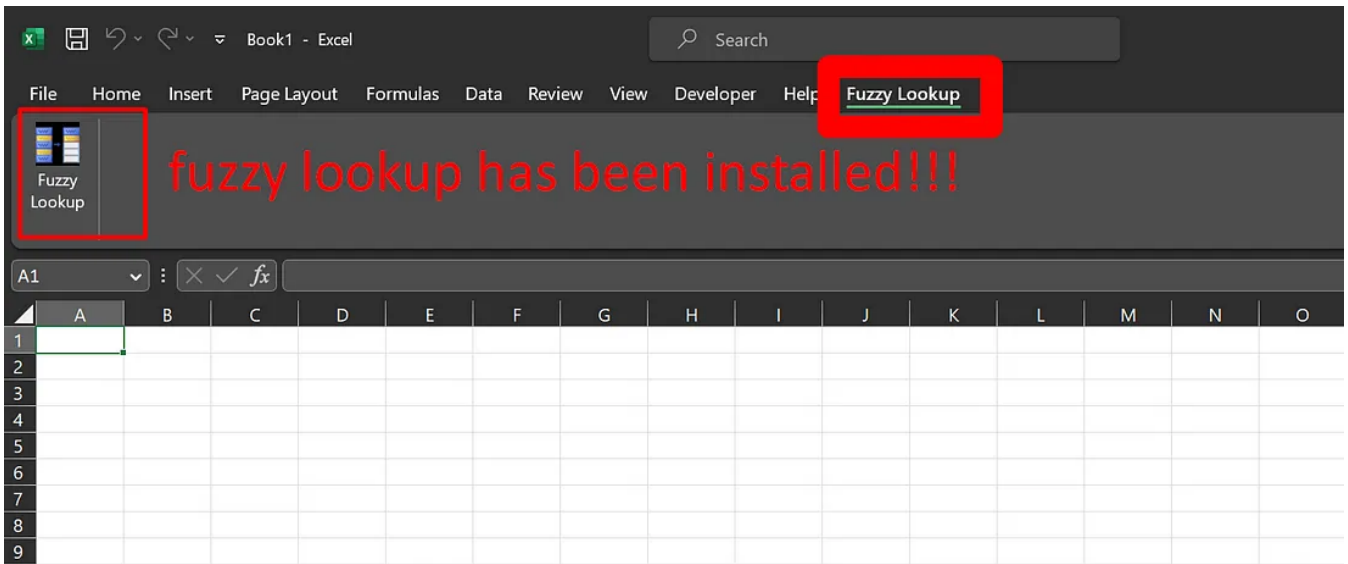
Book1 - Excel

Search

File Home Insert Page Layout Formulas Data Review View Developer Help Fuzzy Lookup

Fuzzy Lookup

fuzzy lookup has been installed!!!

A1

$fx$

| | A | B | C | D | E | F | G | H | I | J | K | L | M | N | O |
|---|---|---|---|---|---|---|---|---|---|---|---|---|---|---|---|
| 1 | | | | | | | | | | | | | | | |
| 2 | | | | | | | | | | | | | | | |
| 3 | | | | | | | | | | | | | | | |
| 4 | | | | | | | | | | | | | | | |
| 5 | | | | | | | | | | | | | | | |
| 6 | | | | | | | | | | | | | | | |
| 7 | | | | | | | | | | | | | | | |
| 8 | | | | | | | | | | | | | | | |
| 9 | | | | | | | | | | | | | | | |